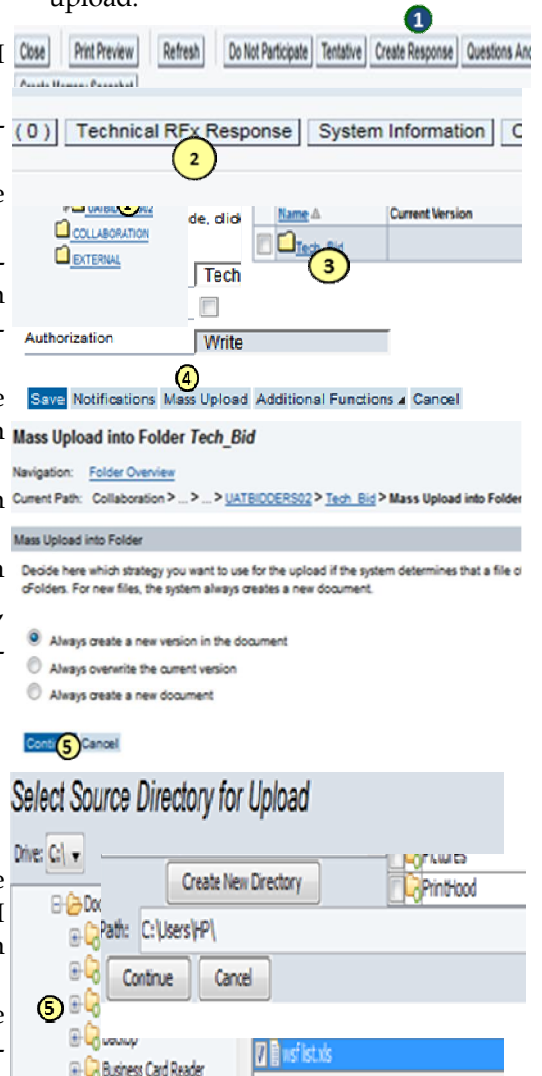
upload.

1

Close | Print Preview | Refresh | Do Not Participate | Tentative | Create Response | Questions An

( 0 ) Technical RFx Response | System Information | C

2

UATBIDDERS02

de, did

COLLABORATION

EXTERNAL

Name | Current Version

Tech_Bid

3

Tech

Authorization | Write

4

Save | Notifications | Mass Upload | Additional Functions | Cancel

Mass Upload into Folder Tech_Bid

Navigation: Folder Overview

Current Path: Collaboration > ... > ... > UATBIDDERS02 > Tech_Bid > Mass Upload into Folder

Mass Upload into Folder

Decide here which strategy you want to use for the upload if the system determines that a file c cFolders. For new files, the system always creates a new document.

Always create a new version in the document

Always overwrite the current version

Always create a new document

Conti 5 Cancel

Select Source Directory for Upload

Drive: C:\

Create New Directory

Pictures

PrintHood

Doc

Path: C:\Users\HP\

Continue | Cancel

5

Desktop

Business Card Reader

wsf list.xls